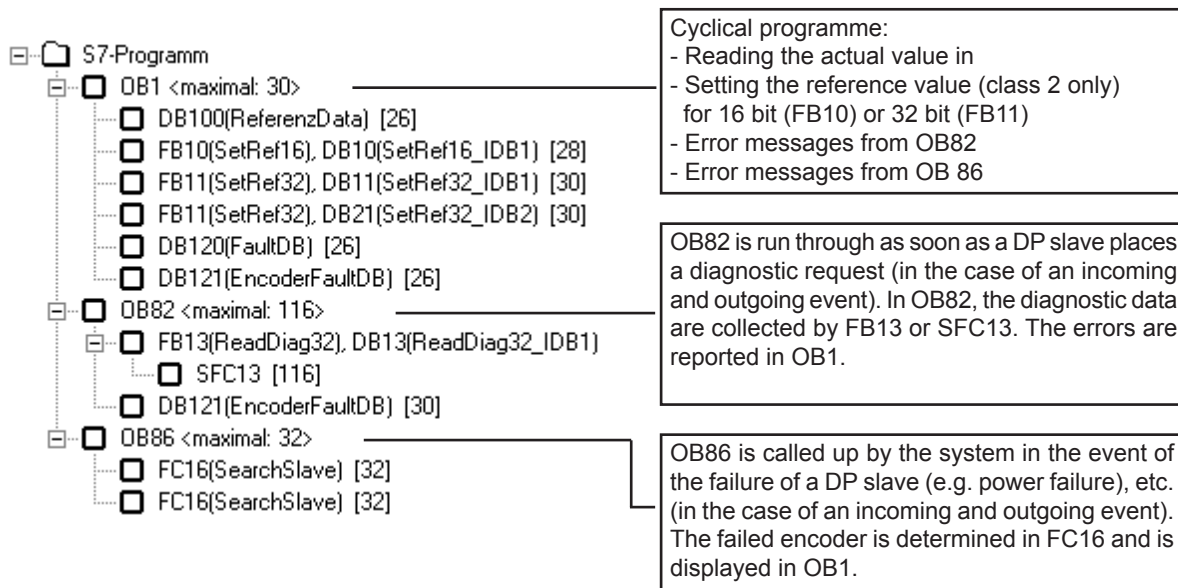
S7-Programm
OB1 <maximal: 30>
DB100(ReferenzData) [26]
FB10(SetRef16), DB10(SetRef16_IDB1) [28]
FB11(SetRef32), DB11(SetRef32_IDB1) [30]
FB11(SetRef32), DB21(SetRef32_IDB2) [30]
DB120(FaultDB) [26]
DB121(EncoderFaultDB) [26]
OB82 <maximal: 116>
FB13(ReadDiag32), DB13(ReadDiag32_IDB1)
SFC13 [116]
DB121(EncoderFaultDB) [30]
OB86 <maximal: 32>
FC16(SearchSlave) [32]
FC16(SearchSlave) [32]

Cyclical programme:
- Reading the actual value in
- Setting the reference value (class 2 only) for 16 bit (FB10) or 32 bit (FB11)
- Error messages from OB82
- Error messages from OB 86

OB82 is run through as soon as a DP slave places a diagnostic request (in the case of an incoming and outgoing event). In OB82, the diagnostic data are collected by FB13 or SFC13. The errors are reported in OB1.

OB86 is called up by the system in the event of the failure of a DP slave (e.g. power failure), etc. (in the case of an incoming and outgoing event). The failed encoder is determined in FC16 and is displayed in OB1.